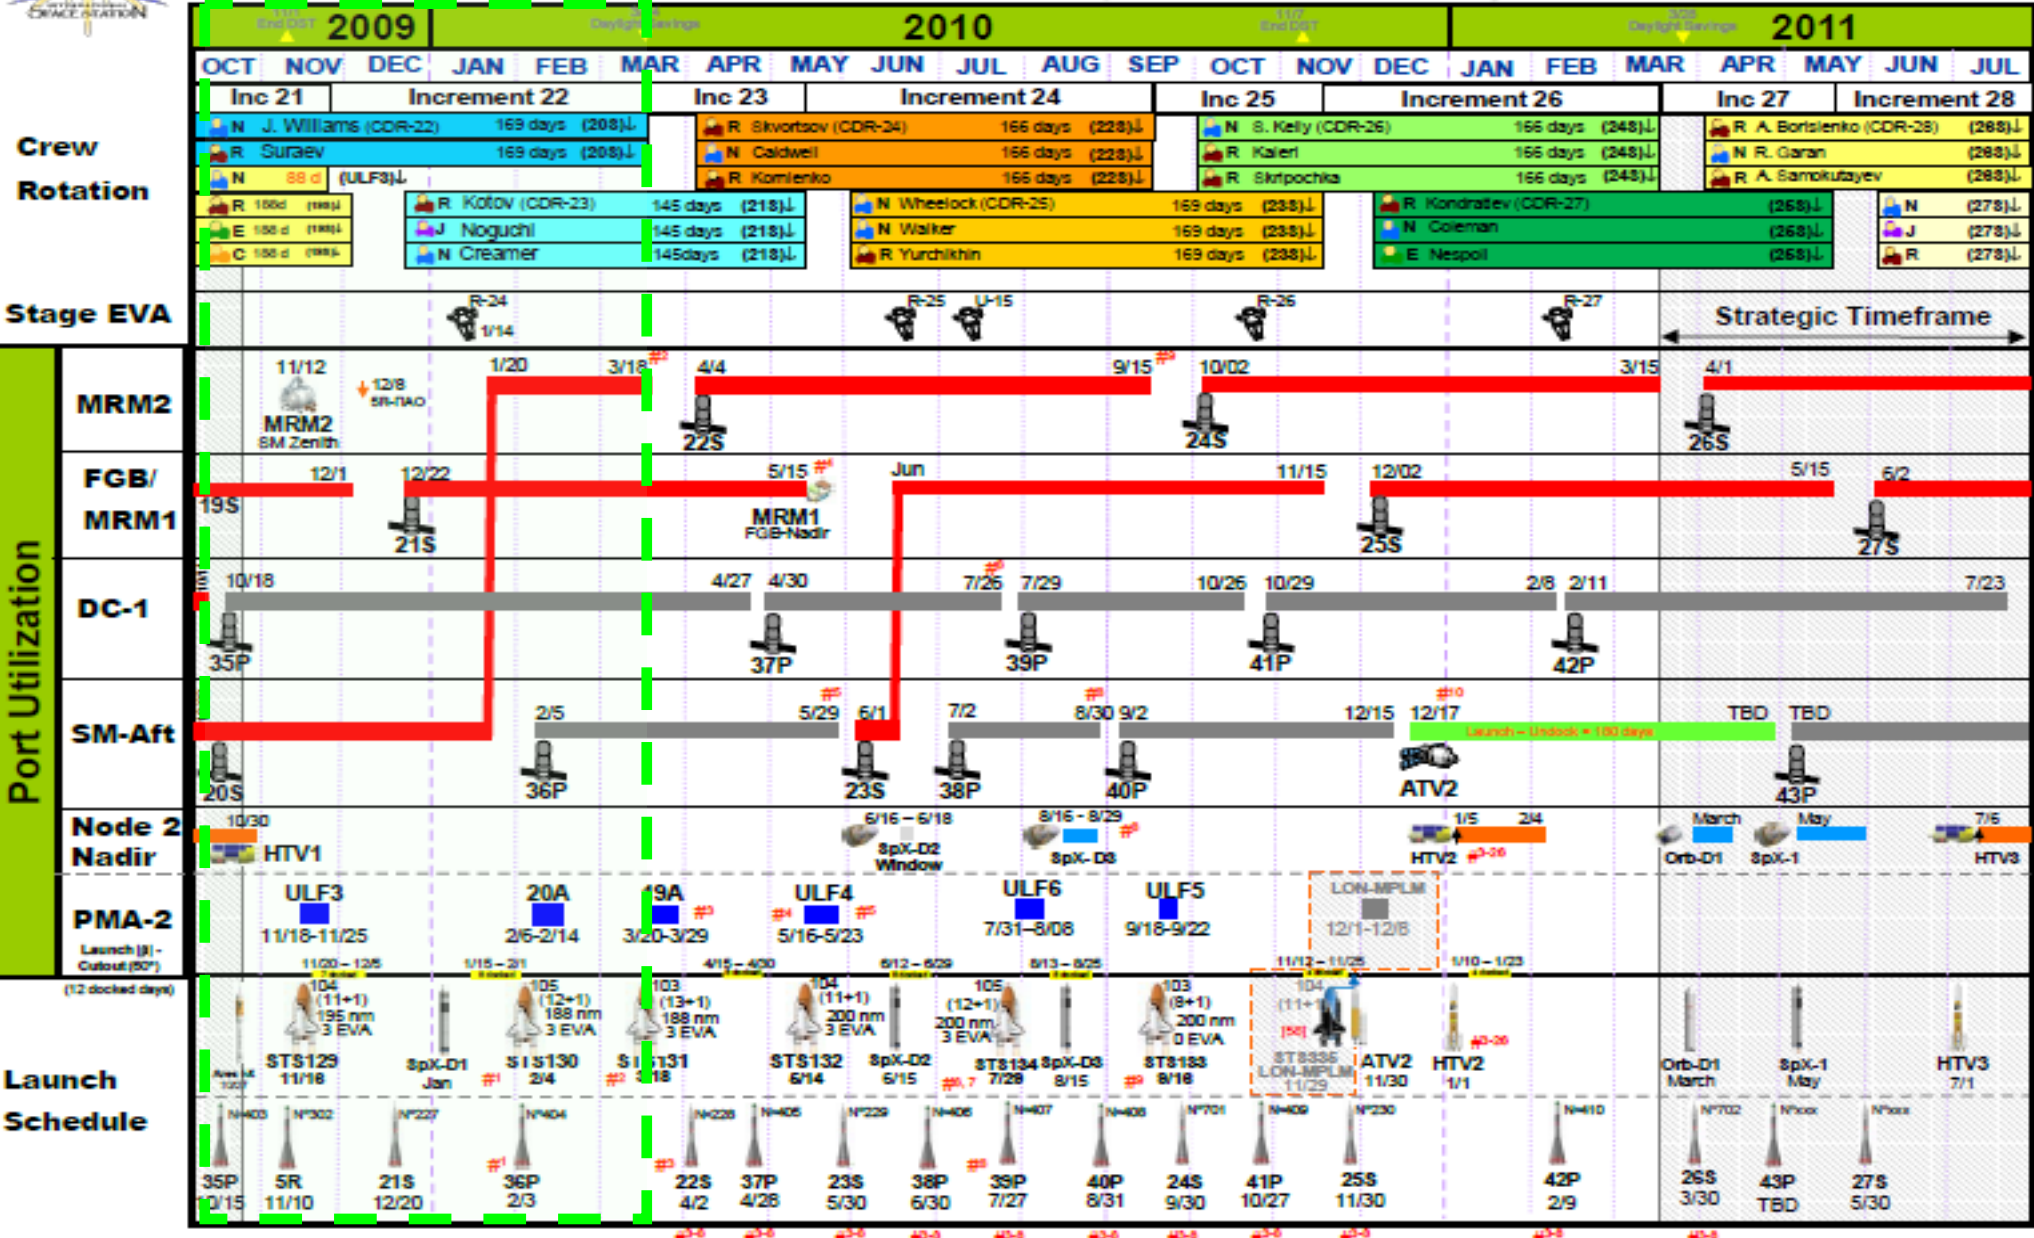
2009 2010 2011

OCT NOV DEC JAN FEB MAR APR MAY JUN JUL AUG SEP OCT NOV DEC JAN FEB MAR APR MAY JUN JUL

Inc 21 | Increment 22 | Inc 23 | Increment 24 | Inc 25 | Increment 26 | Inc 27 | Increment 28

Crew Rotation

N J. Williams (CDR-22) 169 days (208)
R Suraev 169 days (208)
N 88 d (ULF3)
R 188d
E 188 d
C 188 d
R Kotov (CDR-23) 145 days (218)
J Noguchi 145 days (218)
N Creamer 145days (218)
R Skvortsov (CDR-24) 166 days (228)
N Caldwell 166 days (228)
R Kornienko 166 days (228)
N Wheelock (CDR-25) 169 days (238)
N Walker 169 days (238)
R Yurchikhin 169 days (238)
N S. Kelly (CDR-26) 166 days (248)
R Kaleri 166 days (248)
R Skripochka 166 days (248)
R Kondratiev (CDR-27) (268)
N Coleman (268)
E Nespoli (268)
R A. Borisienko (CDR-28) (288)
N R. Garan (288)
R A. Samokutayev (288)
N (278)
J (278)
R (278)

Stage EVA
R-24 1/14 R-25 U-15 R-26 R-27
Strategic Timeframe

Port Utilization

MRM2
11/12 MRM2 SM Zenith 12/8 5R-ПАО 1/20 3/18 4/4 22S 9/15 10/02 24S 3/15 4/1 26S

FGB/ MRM1
19S 12/1 12/22 21S 5/15 MRM1 FGB-Nadir Jun 11/15 12/02 25S 5/15 6/2 27S

DC-1
10/18 35P 4/27 4/30 37P 7/26 7/29 39P 10/26 10/29 41P 2/8 2/11 42P 7/23

SM-Aft
20S 2/5 36P 5/29 6/1 23S 7/2 38P 8/30 9/2 40P 12/15 12/17 ATV2 Launch – Undock = 180 days TBD TBD 43P

Node 2 Nadir
10/30 HTV1 6/16 – 6/18 SpX-D2 Window 8/16 - 8/29 SpX- D3 1/5 2/4 HTV2 March Orb-D1 May SpX-1 7/6 HTV3

PMA-2
Launch (β) - Cutout (60°)
ULF3 11/18-11/25 20A 2/6-2/14 19A 3/20-3/29 ULF4 5/16-5/23 ULF6 7/31-8/08 ULF5 9/16-9/22 LON-MPLM 12/1-12/8

Launch Schedule
(12 docked days)
11/20 – 12/5 1/15 – 2/1 4/15 – 4/30 6/12 – 6/29 8/13 – 8/26 11/12 – 11/25 1/10 – 1/23
Ares I-X 10/27
104 (11+1) 195 nm 3 EVA STS129 11/16
SpX-D1 Jan
105 (12+1) 188 nm 3 EVA STS130 2/4
103 (13+1) 188 nm 3 EVA STS131 3/18
104 (11+1) 200 nm 3 EVA STS132 5/14
SpX-D2 5/15
105 (12+1) 200 nm 3 EVA STS134 7/29
SpX-D3 8/15
103 (8+1) 200 nm 0 EVA STS133 9/16
104 (11+1) STS335 LON-MPLM 11/29
ATV2 11/30
HTV2 1/1
Orb-D1 March
SpX-1 May
HTV3 7/1

N°403 35P 10/15
N°302 5R 11/10
N°227 21S 12/20
N°404 36P 2/3
N°228 22S 4/2
N°405 37P 4/28
N°229 23S 5/30
N°406 38P 6/30
N°407 39P 7/27
N°408 40P 8/31
N°701 24S 9/30
N°409 41P 10/27
N°230 25S 11/30
N°410 42P 2/9
N°702 26S 3/30
N°xxx 43P TBD
N°xxx 27S 5/30